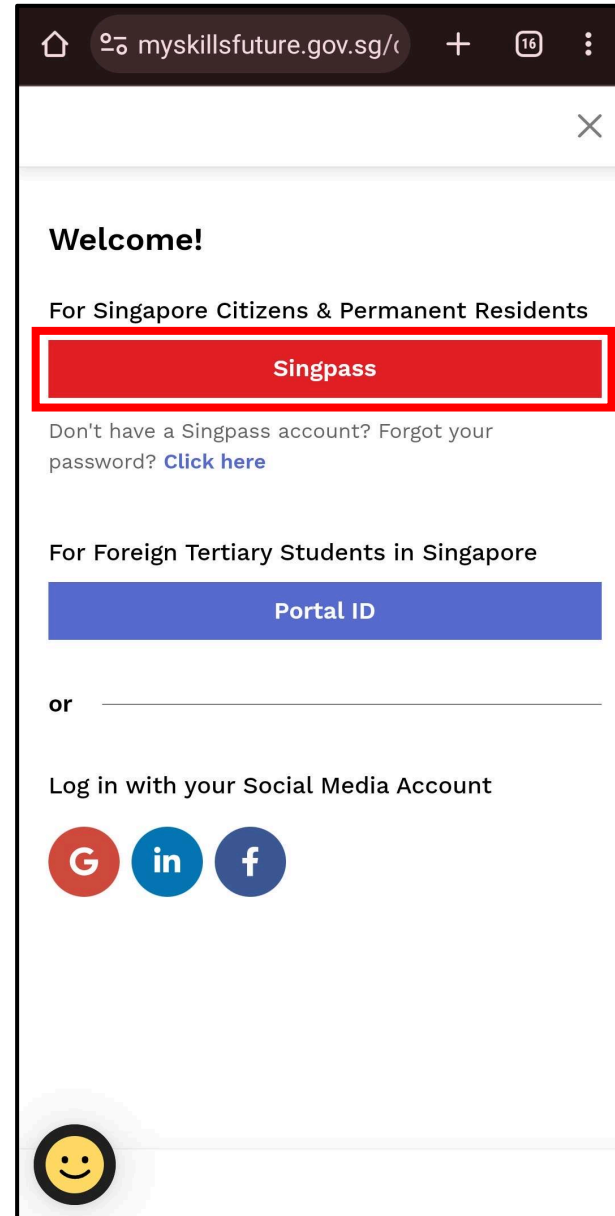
myskillsfuture.gov.sg/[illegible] + 16

×

Welcome!

For Singapore Citizens & Permanent Residents

Singpass

Don't have a Singpass account? Forgot your password? Click here

For Foreign Tertiary Students in Singapore

Portal ID

or

Log in with your Social Media Account

G in f